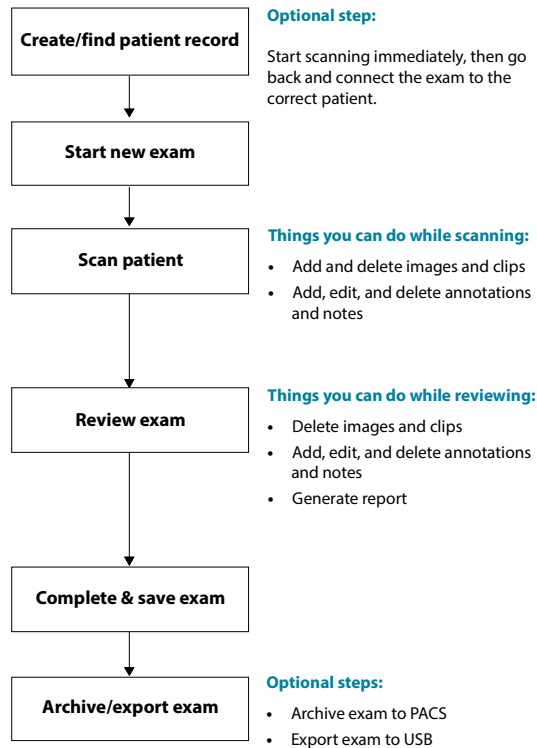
Create/find patient record

Optional step:

Start scanning immediately, then go back and connect the exam to the correct patient.

Start new exam

Scan patient

Things you can do while scanning:

- Add and delete images and clips
- Add, edit, and delete annotations and notes

Review exam

Things you can do while reviewing:

- Delete images and clips
- Add, edit, and delete annotations and notes
- Generate report

Complete & save exam

Archive/export exam

Optional steps:

- Archive exam to PACS
- Export exam to USB